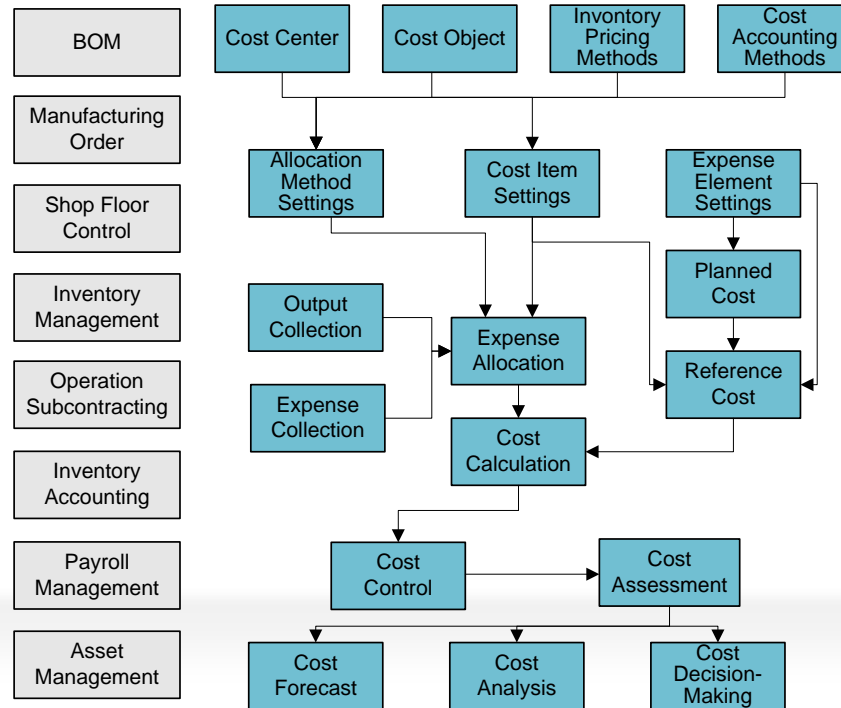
BOM

Manufacturing Order

Shop Floor Control

Inventory Management

Operation Subcontracting

Inventory Accounting

Payroll Management

Asset Management

Cost Center

Cost Object

Invontory Pricing Methods

Cost Accounting Methods

Allocation Method Settings

Cost Item Settings

Expense Element Settings

Planned Cost

Output Collection

Expense Allocation

Reference Cost

Expense Collection

Cost Calculation

Cost Control

Cost Assessment

Cost Forecast

Cost Analysis

Cost Decision-Making